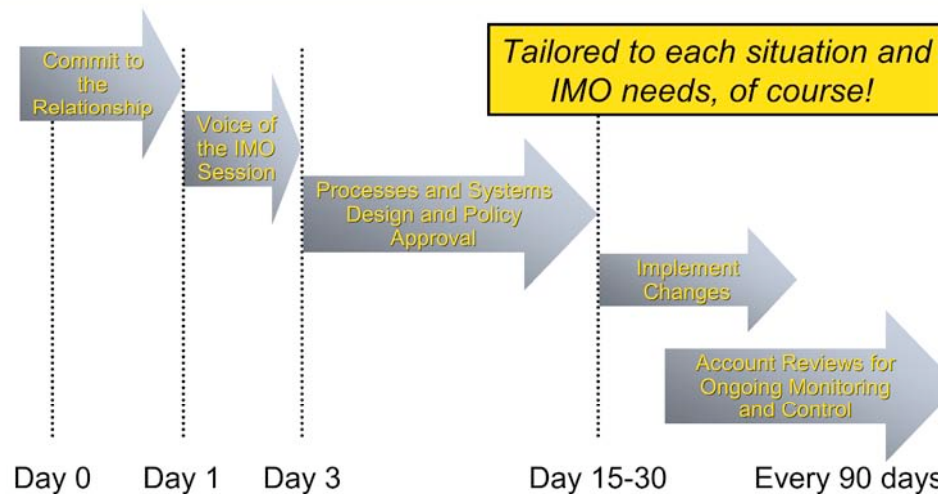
Tailored to each situation and IMO needs, of course!

Commit to the Relationship

Voice of the IMO Session

Processes and Systems Design and Policy Approval

Implement Changes

Account Reviews for Ongoing Monitoring and Control

Day 0

Day 1

Day 3

Day 15-30

Every 90 days